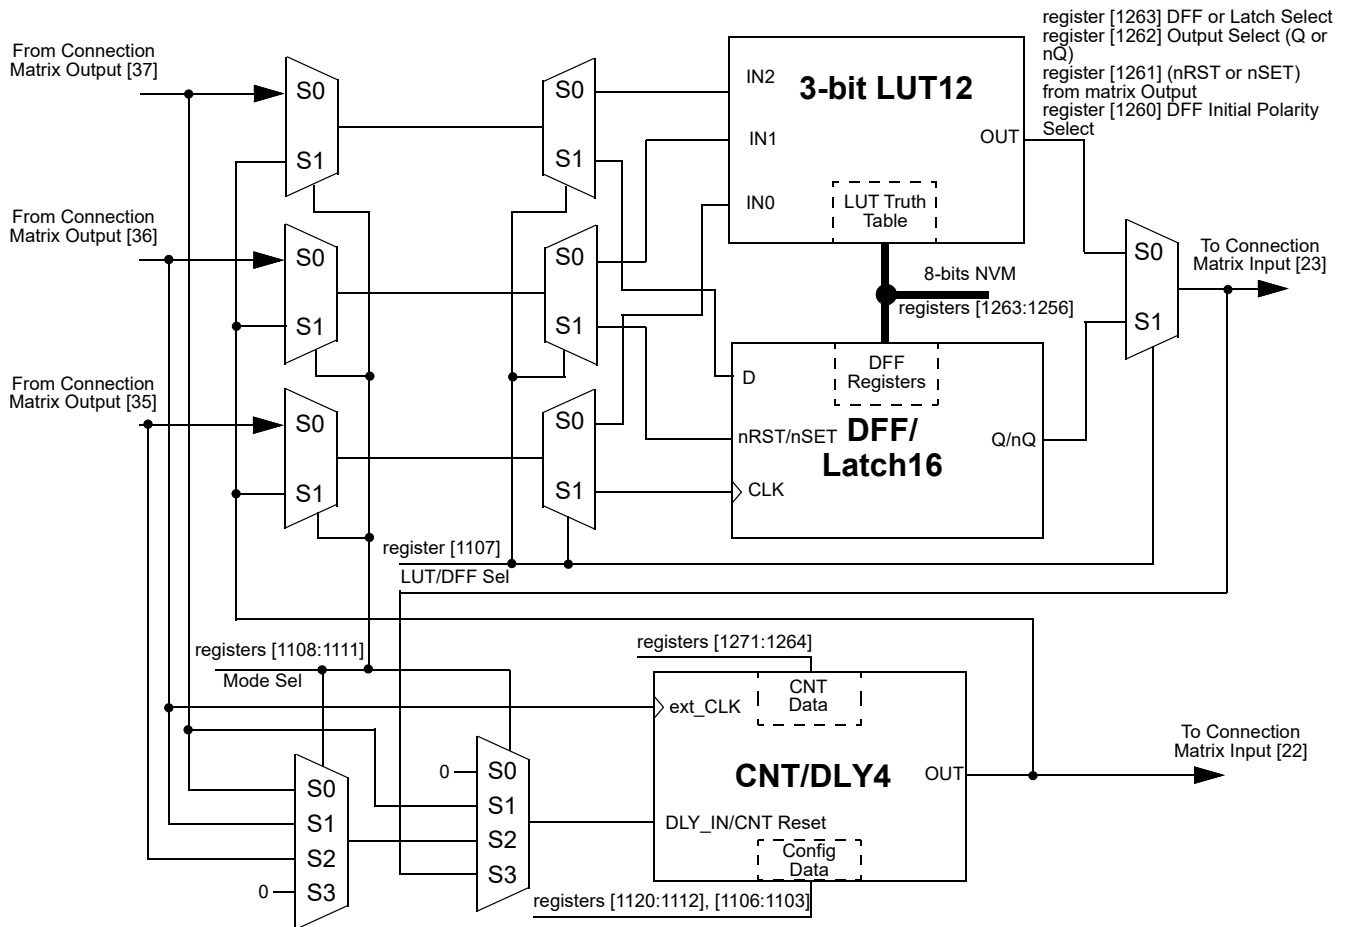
register [1263] DFF or Latch Select
register [1262] Output Select (Q or nQ)
register [1261] (nRST or nSET) from matrix Output
register [1260] DFF Initial Polarity Select

From Connection Matrix Output [37]

S0
S1

S0
S1

IN2
IN1
IN0

3-bit LUT12

OUT

LUT Truth Table

From Connection Matrix Output [36]

S0
S1

S0
S1

8-bits NVM
registers [1263:1256]

S0
S1

To Connection Matrix Input [23]

From Connection Matrix Output [35]

S0
S1

S0
S1

D

DFF Registers

nRST/nSET

DFF/ Latch16

Q/nQ

CLK

register [1107]
LUT/DFF Sel

registers [1108:1111]
Mode Sel

registers [1271:1264]

CNT Data

ext_CLK

0
S0
S1
S2
S3

CNT/DLY4

OUT

To Connection Matrix Input [22]

DLY_IN/CNT Reset

Config Data

S0
S1
S2
0
S3

registers [1120:1112], [1106:1103]